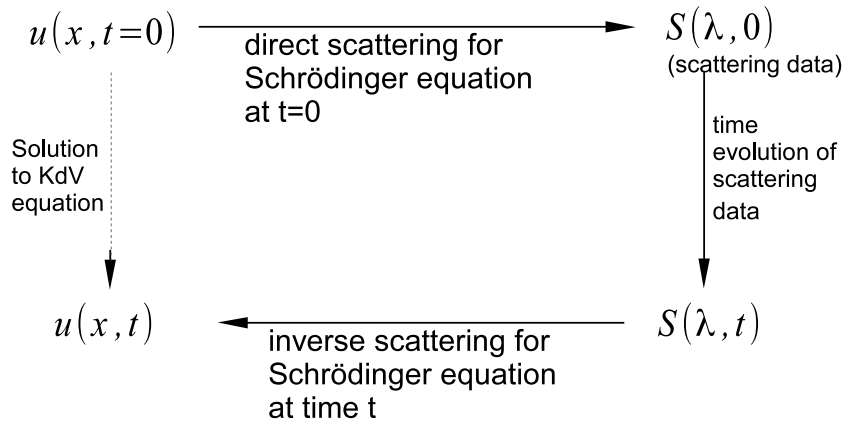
$u(x,t=0)$

direct scattering for Schrödinger equation at t=0

$S(\lambda,0)$
(scattering data)

Solution to KdV equation

time evolution of scattering data

$u(x,t)$

inverse scattering for Schrödinger equation at time t

$S(\lambda,t)$